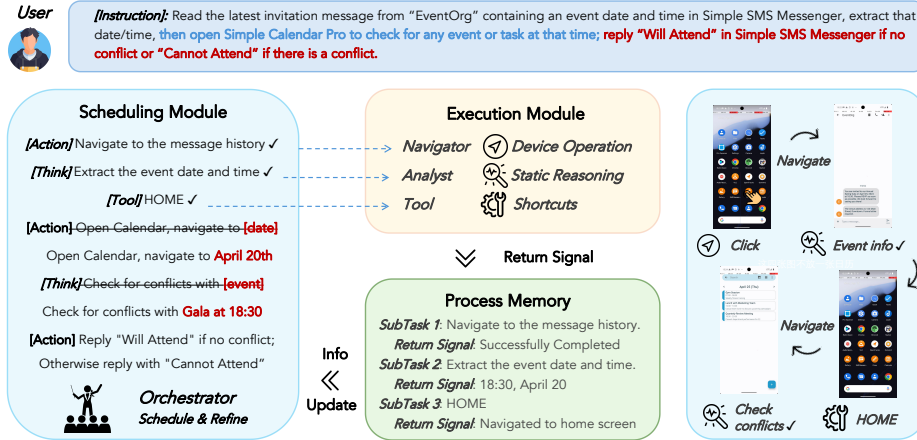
User

[Instruction]: Read the latest invitation message from "EventOrg" containing an event date and time in Simple SMS Messenger, extract that date/time, then open Simple Calendar Pro to check for any event or task at that time; reply "Will Attend" in Simple SMS Messenger if no conflict or "Cannot Attend" if there is a conflict.

Scheduling Module

[Action] Navigate to the message history ✓

[Think] Extract the event date and time ✓

[Tool] HOME ✓

[Action] ~~Open Calendar, navigate to [date]~~

Open Calendar, navigate to April 20th

[Think] ~~Check for conflicts with [event]~~

Check for conflicts with Gala at 18:30

[Action] Reply "Will Attend" if no conflict; Otherwise reply with "Cannot Attend"

Orchestrator
Schedule & Refine

Execution Module

Navigator
Analyst
Tool

Device Operation
Static Reasoning
Shortcuts

Return Signal

Info
Update

Process Memory

SubTask 1: Navigate to the message history.
Return Signal: Successfully Completed
SubTask 2: Extract the event date and time.
Return Signal: 18:30, April 20
SubTask 3: HOME
Return Signal: Navigated to home screen

Navigate

Click

Event info ✓

Navigate

Check conflicts ✓

HOME